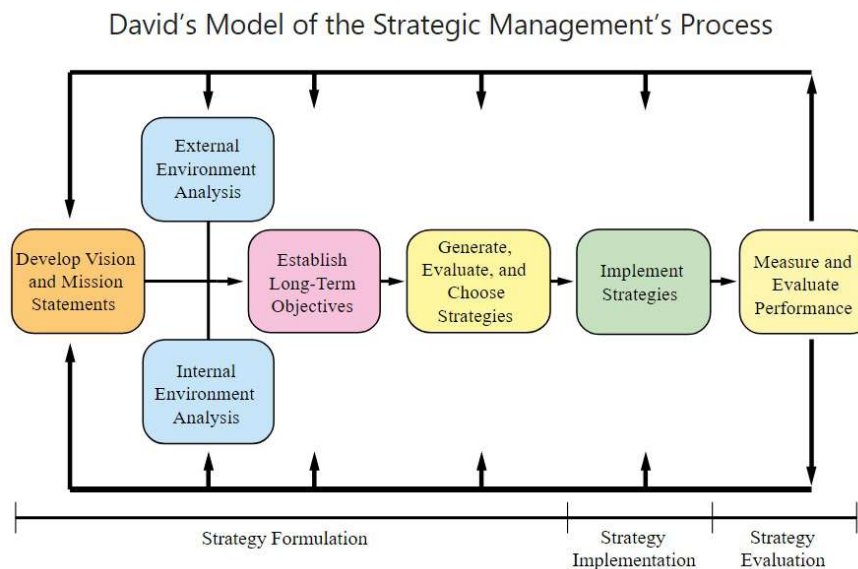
David's Model of the Strategic Management's Process

External Environment Analysis

Develop Vision and Mission Statements

Establish Long-Term Objectives

Generate, Evaluate, and Choose Strategies

Implement Strategies

Measure and Evaluate Performance

Internal Environment Analysis

Strategy Formulation

Strategy Implementation

Strategy Evaluation